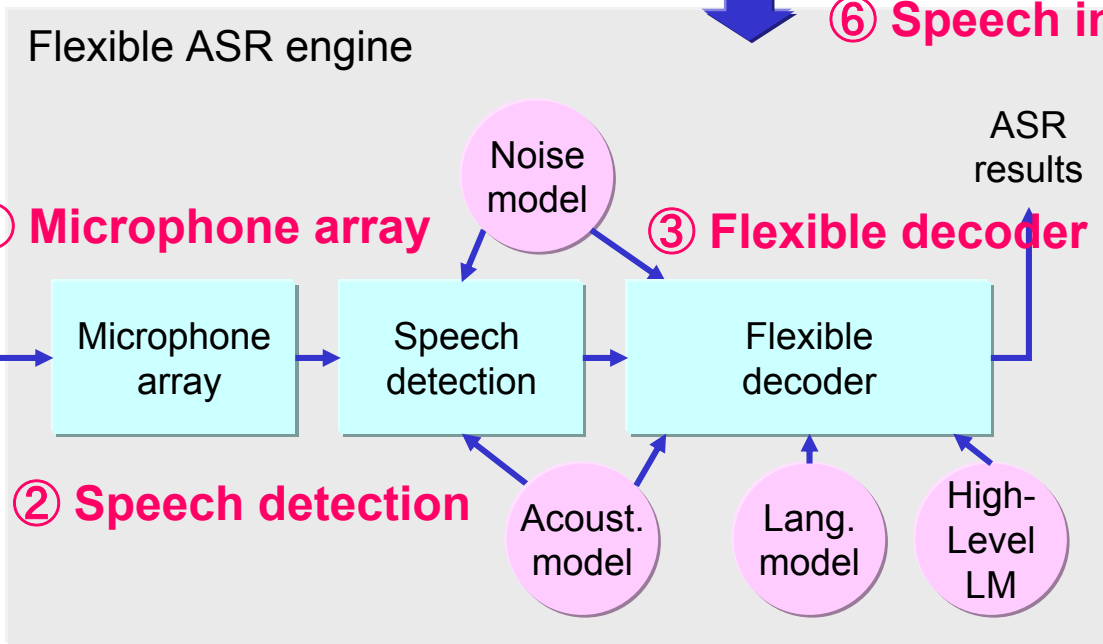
⑥ Speech i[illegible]

Flexible ASR engine

ASR results

Noise model

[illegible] Microphone array

③ Flexible decoder

Microphone array

Speech detection

Flexible decoder

② Speech detection

Acoust. model

Lang. model

High-Level LM